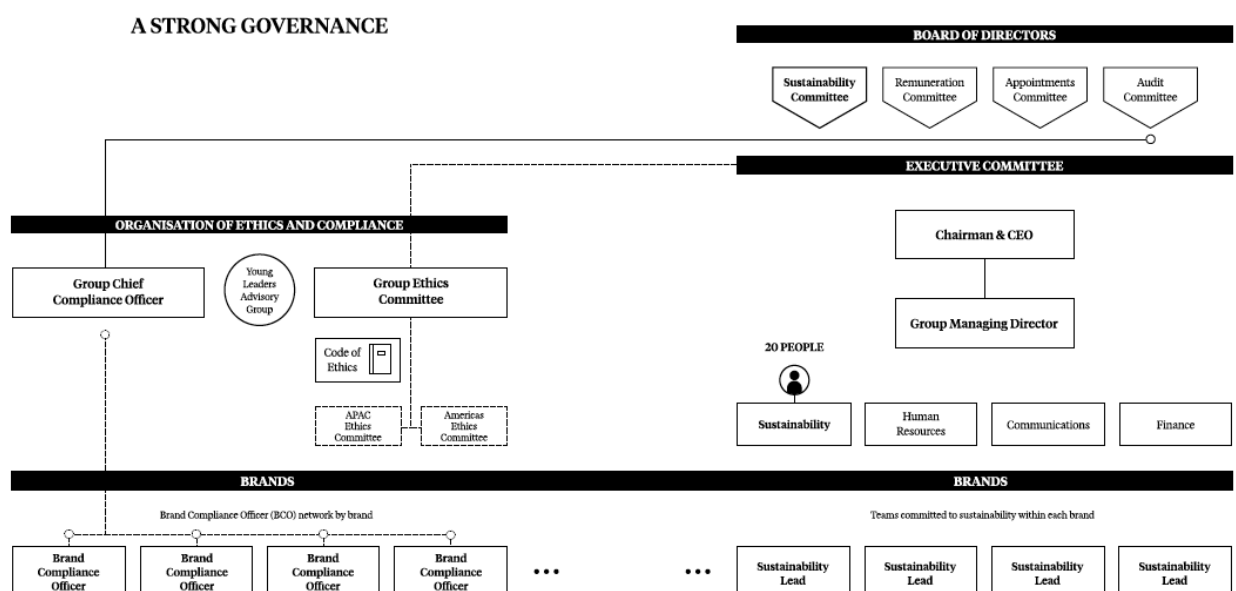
A STRONG GOVERNANCE

BOARD OF DIRECTORS

Sustainability Committee

Remuneration Committee

Appointments Committee

Audit Committee

EXECUTIVE COMMITTEE

ORGANISATION OF ETHICS AND COMPLIANCE

Group Chief Compliance Officer

Young Leaders Advisory Group

Group Ethics Committee

Code of Ethics

APAC Ethics Committee

Americas Ethics Committee

Chairman & CEO

Group Managing Director

20 PEOPLE

Sustainability

Human Resources

Communications

Finance

BRANDS

Brand Compliance Officer (BCO) network by brand

Brand Compliance Officer

Brand Compliance Officer

Brand Compliance Officer

Brand Compliance Officer

BRANDS

Teams committed to sustainability within each brand

Sustainability Lead

Sustainability Lead

Sustainability Lead

Sustainability Lead